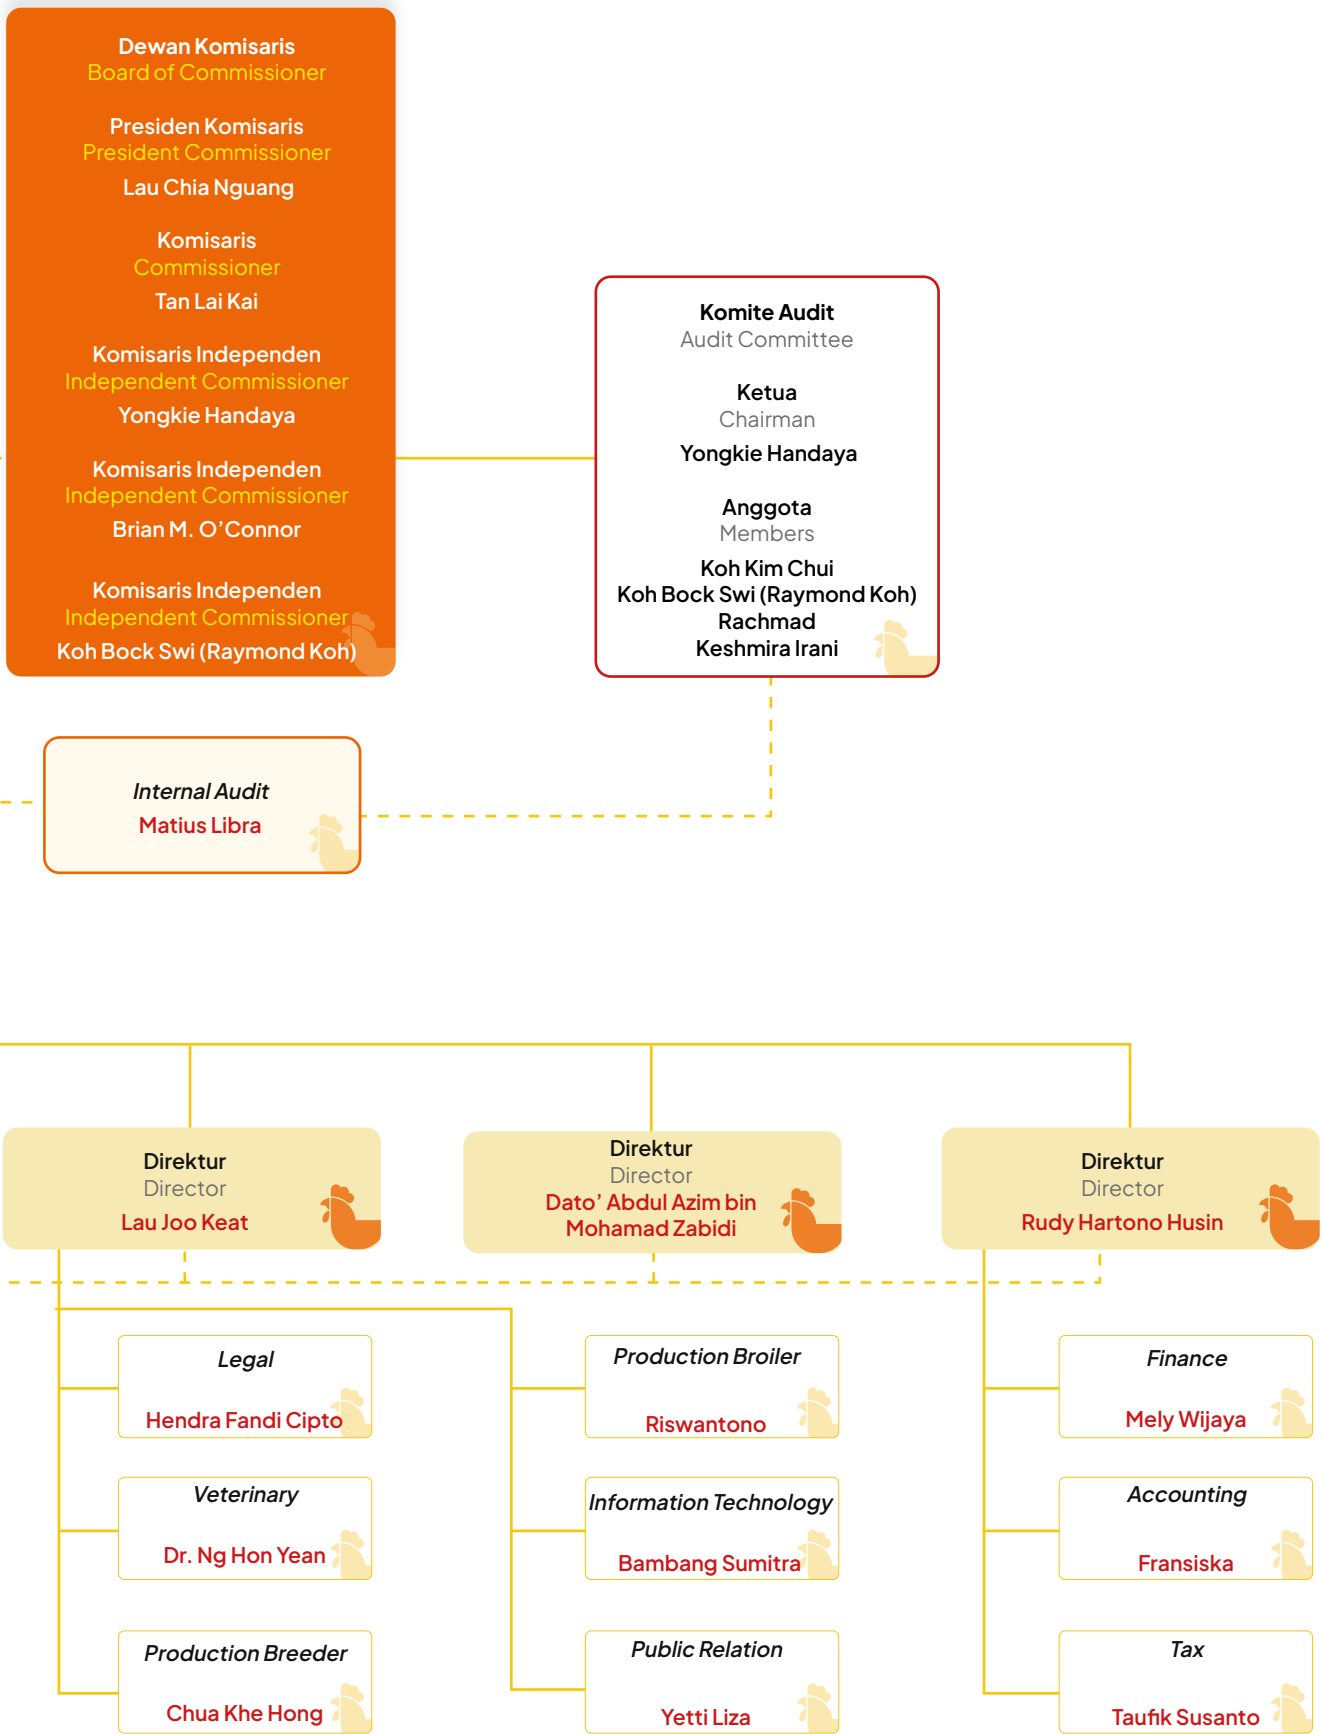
Dewan Komisaris
Board of Commissioner

Presiden Komisaris
President Commissioner
Lau Chia Nguang

Komisaris
Commissioner
Tan Lai Kai

Komisaris Independen
Independent Commissioner
Yongkie Handaya

Komisaris Independen
Independent Commissioner
Brian M. O'Connor

Komisaris Independen
Independent Commissioner
Koh Bock Swi (Raymond Koh)

Komite Audit
Audit Committee

Ketua
Chairman
Yongkie Handaya

Anggota
Members
Koh Kim Chui
Koh Bock Swi (Raymond Koh)
Rachmad
Keshmira Irani

Internal Audit
Matius Libra

Direktur
Director
Lau Joo Keat

Direktur
Director
Dato' Abdul Azim bin Mohamad Zabidi

Direktur
Director
Rudy Hartono Husin

Legal
Hendra Fandi Cipto

Veterinary
Dr. Ng Hon Yean

Production Breeder
Chua Khe Hong

Production Broiler
Riswantono

Information Technology
Bambang Sumitra

Public Relation
Yetti Liza

Finance
Mely Wijaya

Accounting
Fransiska

Tax
Taufik Susanto